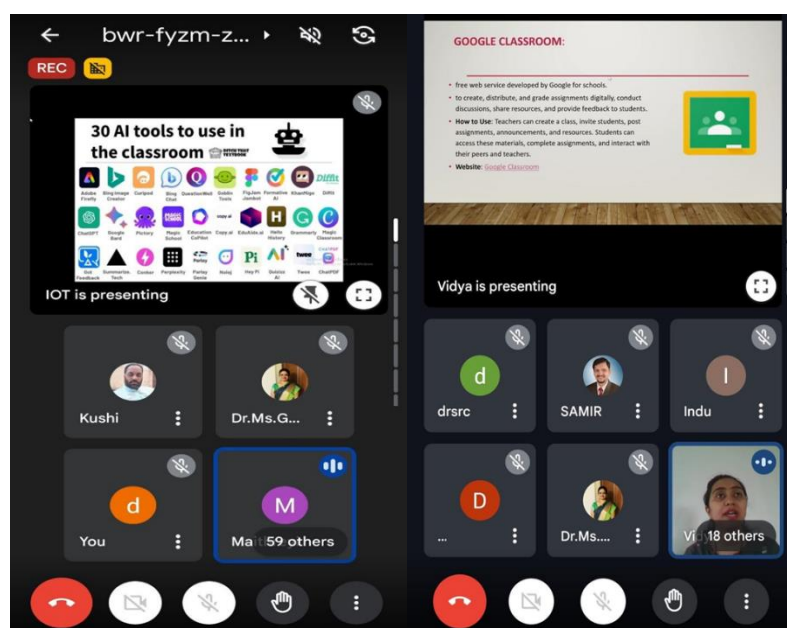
bwr-fyzm-z...

REC

30 AI tools to use in the classroom

Adobe Firefly
Bing Image Creator
Curipod
Bing Chat
QuestionWell
Goblin Tools
FigJam Jambot
Formative AI
BlueMagic
Diffit
ChatGPT
Google Bard
Pictory
Magic School
Education CoPilot
Copy.ai
EduAide.ai
Hello History
Grammarly
Magic Classroom
Gist Feedback
Summarize Tech
Conker
Perplexity
Parlay Genie
Ideogram
Hey Pi
Quizizz AI
Twee
ChatPDF

IOT is presenting

Kushi
Dr.Ms.G...
d
You
M
Mai
59 others

GOOGLE CLASSROOM:

• free web service developed by Google for schools.
• to create, distribute, and grade assignments digitally, conduct discussions, share resources, and provide feedback to students.
• How to Use: Teachers can create a class, invite students, post assignments, announcements, and resources. Students can access these materials, complete assignments, and interact with their peers and teachers.
• Website: Google Classroom

Vidya is presenting

d
drsrc
SAMIR
I
Indu
D
...
Dr.Ms....
Vi
18 others